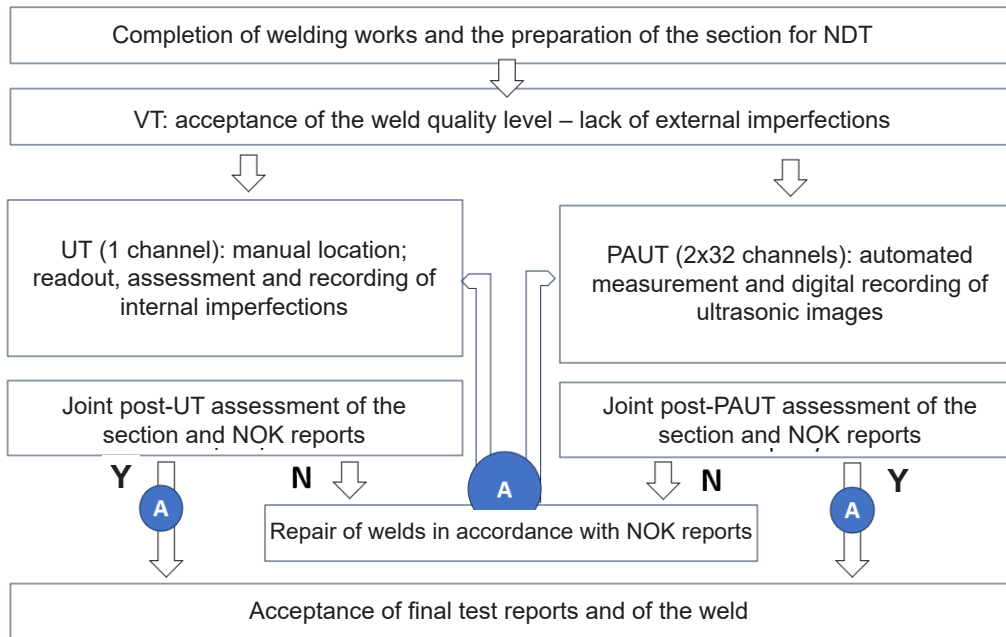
Completion of welding works and the preparation of the section for NDT

VT: acceptance of the weld quality level – lack of external imperfections

UT (1 channel): manual location; readout, assessment and recording of internal imperfections

PAUT (2x32 channels): automated measurement and digital recording of ultrasonic images

Joint post-UT assessment of the section and NOK reports

Joint post-PAUT assessment of the section and NOK reports

Y

A

N

A

N

Y

A

Repair of welds in accordance with NOK reports

Acceptance of final test reports and of the weld